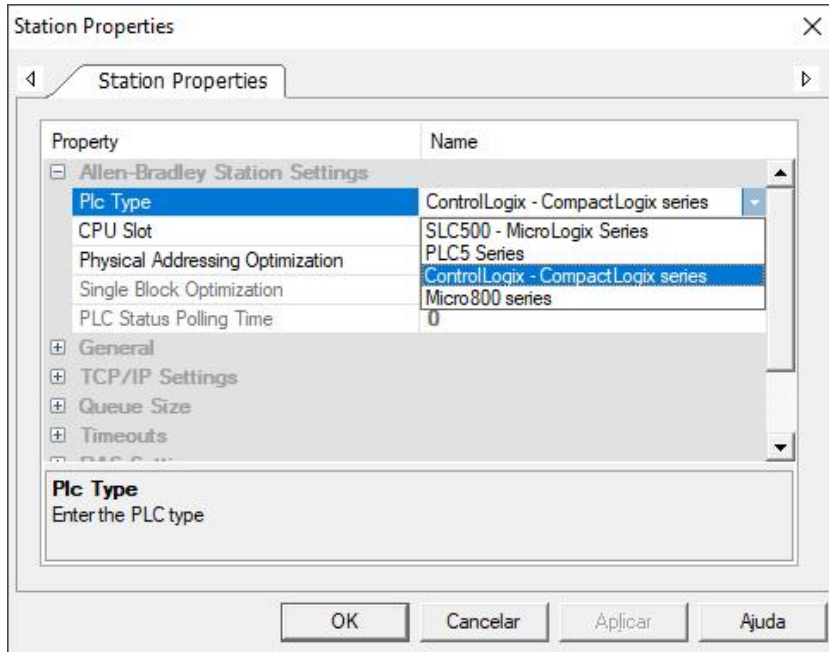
Station Properties

Station Properties

| Property | Name |
|---|---|
| ⊟ Allen-Bradley Station Settings | |
| Plc Type | ControlLogix - CompactLogix series |
| CPU Slot | SLC500 - MicroLogix Series |
| Physical Addressing Optimization | PLC5 Series |
| Single Block Optimization | ControlLogix - CompactLogix series |
| PLC Status Polling Time | Micro800 series |
| | 0 |
| ⊞ General | |
| ⊞ TCP/IP Settings | |
| ⊞ Queue Size | |
| ⊞ Timeouts | |
| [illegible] | |

Plc Type
Enter the PLC type

OK Cancelar Aplicar Ajuda